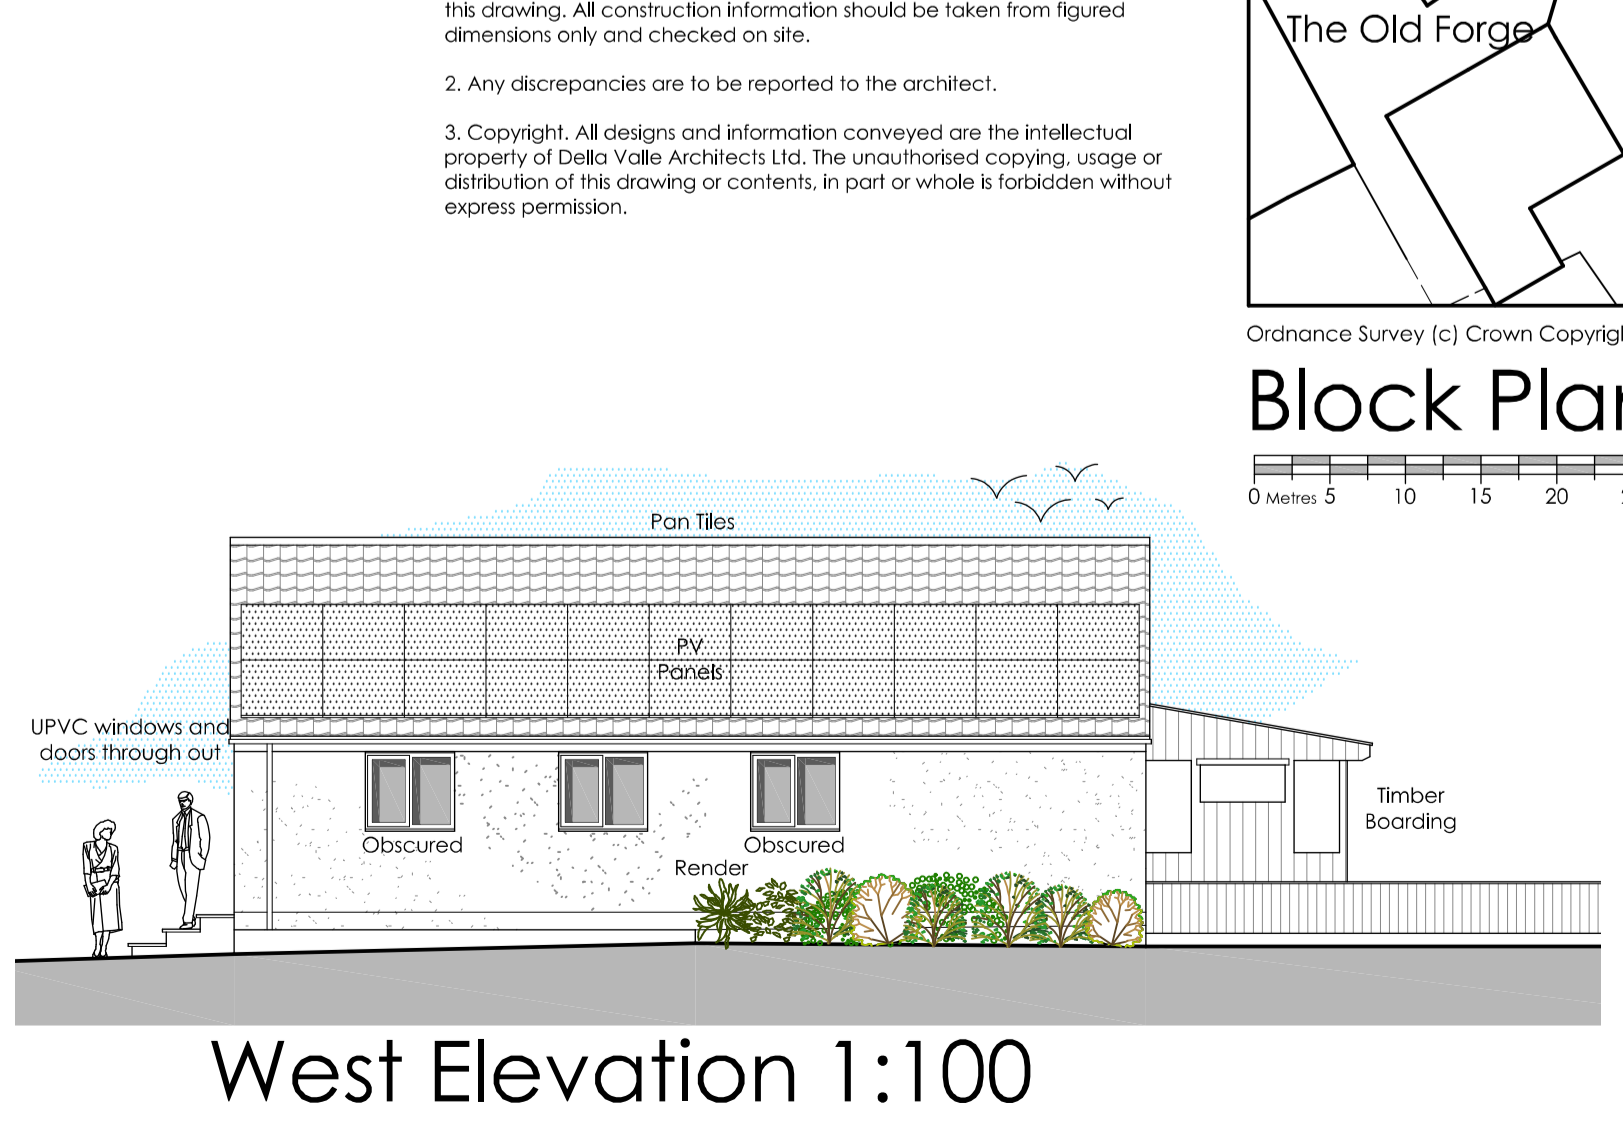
this drawing. All construction information should be taken from figured dimensions only and checked on site.

2. Any discrepancies are to be reported to the architect.

3. Copyright. All designs and information conveyed are the intellectual property of Della Valle Architects Ltd. The unauthorised copying, usage or distribution of this drawing or contents, in part or whole is forbidden without express permission.

The Old Forge

Ordnance Survey (c) Crown Copyrig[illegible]

Block Pla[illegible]

0 Metres 5 10 15 20

Pan Tiles

PV Panels

UPVC windows and doors through out

Obscured

Obscured

Render

Timber Boarding

West Elevation 1:100